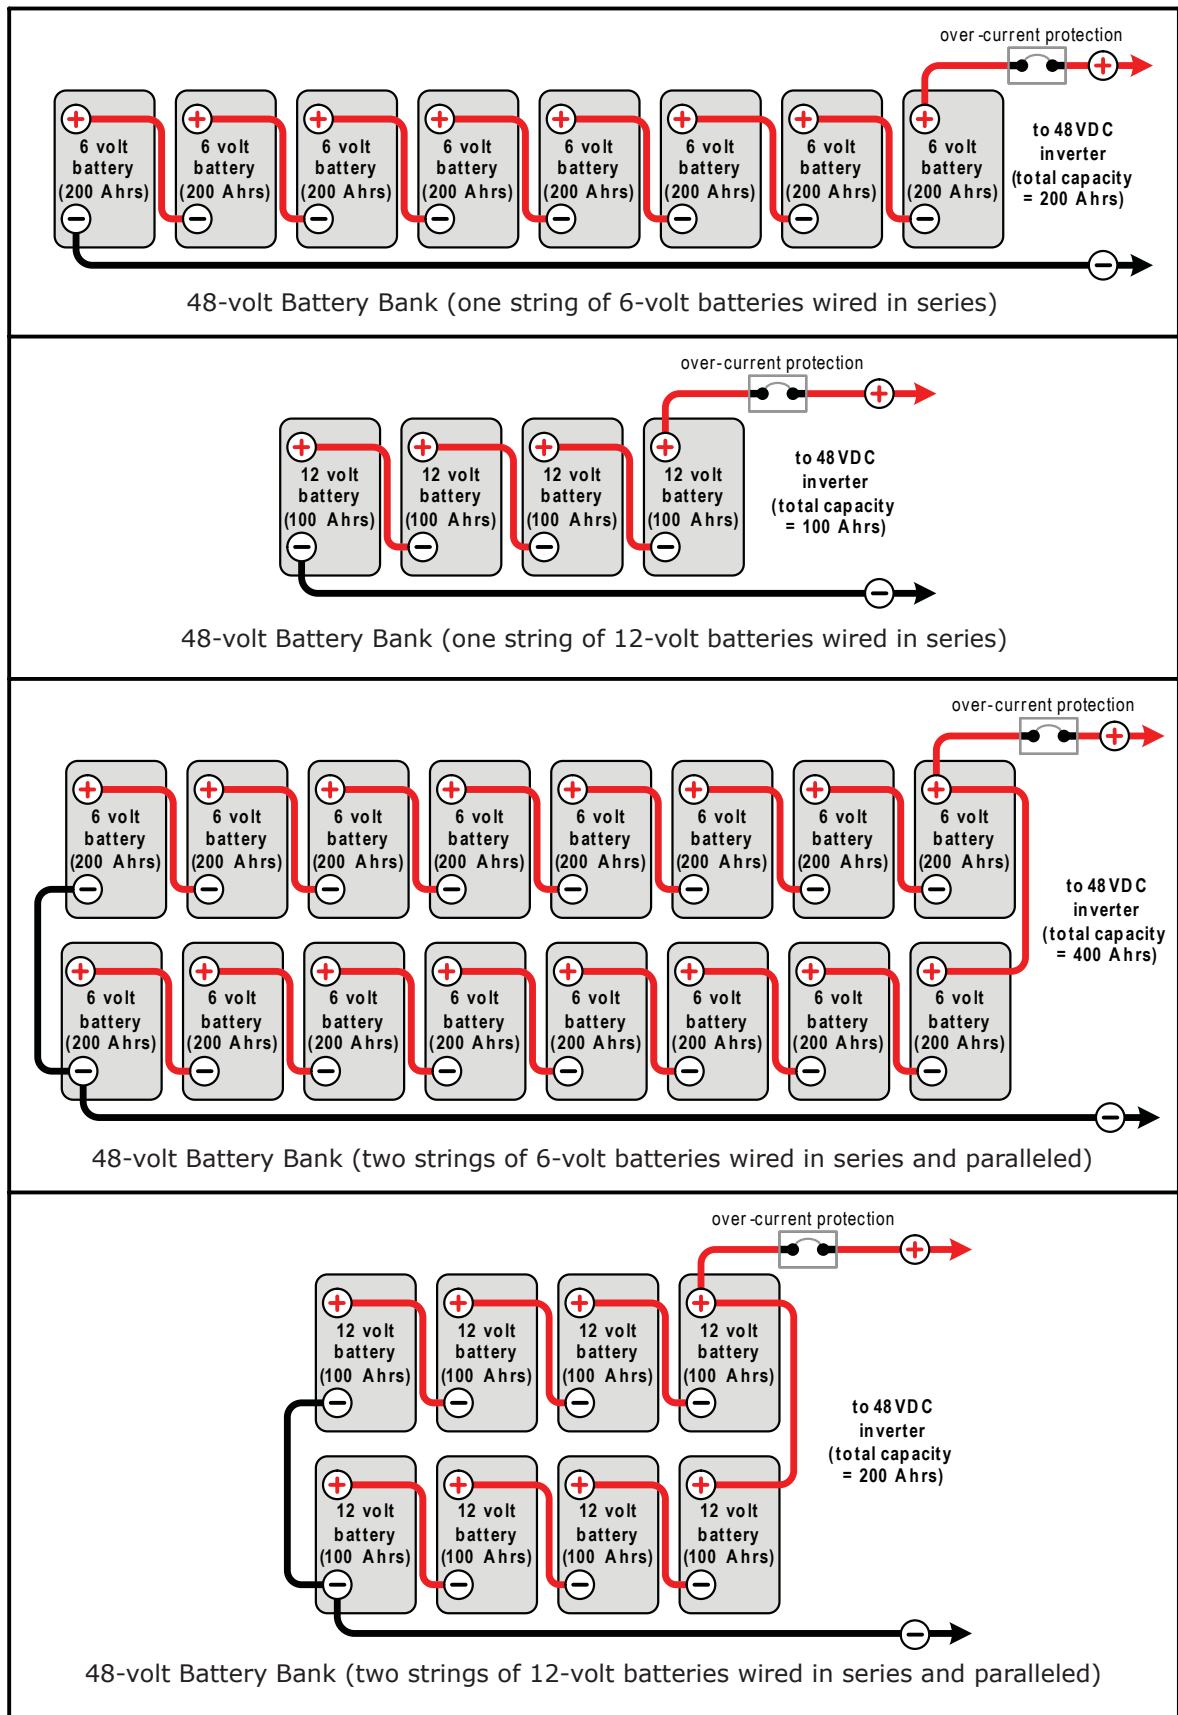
over-current protection

6 volt battery (200 Ahrs)

6 volt battery (200 Ahrs)

6 volt battery (200 Ahrs)

6 volt battery (200 Ahrs)

6 volt battery (200 Ahrs)

6 volt battery (200 Ahrs)

6 volt battery (200 Ahrs)

6 volt battery (200 Ahrs)

to 48 VDC inverter (total capacity = 200 Ahrs)

48-volt Battery Bank (one string of 6-volt batteries wired in series)

over-current protection

12 volt battery (100 Ahrs)

12 volt battery (100 Ahrs)

12 volt battery (100 Ahrs)

12 volt battery (100 Ahrs)

to 48 VDC inverter (total capacity = 100 Ahrs)

48-volt Battery Bank (one string of 12-volt batteries wired in series)

over-current protection

6 volt battery (200 Ahrs)

6 volt battery (200 Ahrs)

6 volt battery (200 Ahrs)

6 volt battery (200 Ahrs)

6 volt battery (200 Ahrs)

6 volt battery (200 Ahrs)

6 volt battery (200 Ahrs)

6 volt battery (200 Ahrs)

to 48 VDC inverter (total capacity = 400 Ahrs)

6 volt battery (200 Ahrs)

6 volt battery (200 Ahrs)

6 volt battery (200 Ahrs)

6 volt battery (200 Ahrs)

6 volt battery (200 Ahrs)

6 volt battery (200 Ahrs)

6 volt battery (200 Ahrs)

6 volt battery (200 Ahrs)

48-volt Battery Bank (two strings of 6-volt batteries wired in series and paralleled)

over-current protection

12 volt battery (100 Ahrs)

12 volt battery (100 Ahrs)

12 volt battery (100 Ahrs)

12 volt battery (100 Ahrs)

to 48 VDC inverter (total capacity = 200 Ahrs)

12 volt battery (100 Ahrs)

12 volt battery (100 Ahrs)

12 volt battery (100 Ahrs)

12 volt battery (100 Ahrs)

48-volt Battery Bank (two strings of 12-volt batteries wired in series and paralleled)